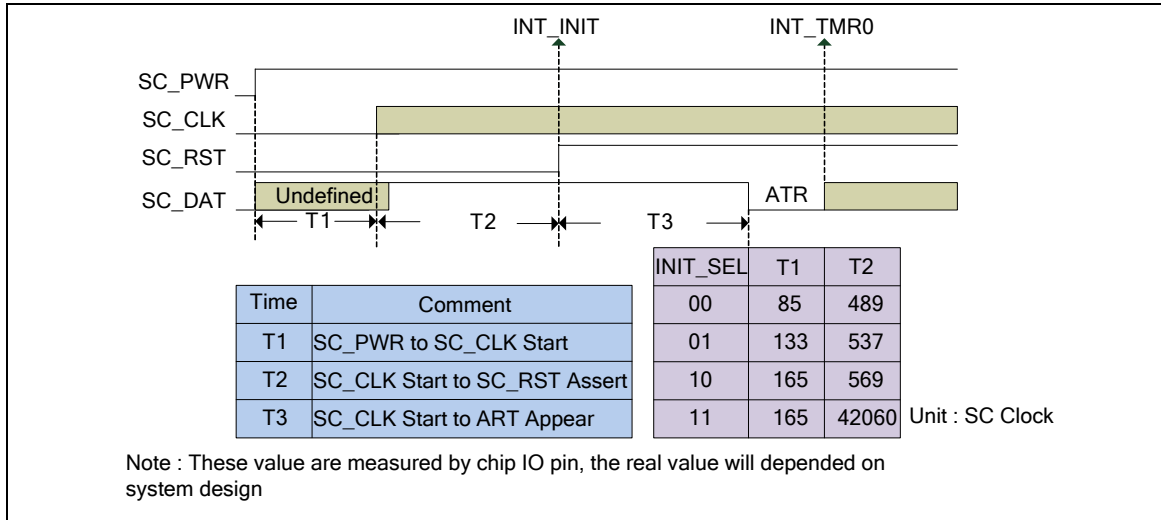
INT_INIT

INT_TMR0

SC_PWR

SC_CLK

SC_RST

SC_DAT

Undefined

ATR

T1

T2

T3

| INIT_SEL | T1 | T2 |
|---|---|---|
| 00 | 85 | 489 |
| 01 | 133 | 537 |
| 10 | 165 | 569 |
| 11 | 165 | 42060 |

Unit : SC Clock

| Time | Comment |
|---|---|
| T1 | SC_PWR to SC_CLK Start |
| T2 | SC_CLK Start to SC_RST Assert |
| T3 | SC_CLK Start to ART Appear |

Note : These value are measured by chip IO pin, the real value will depended on system design